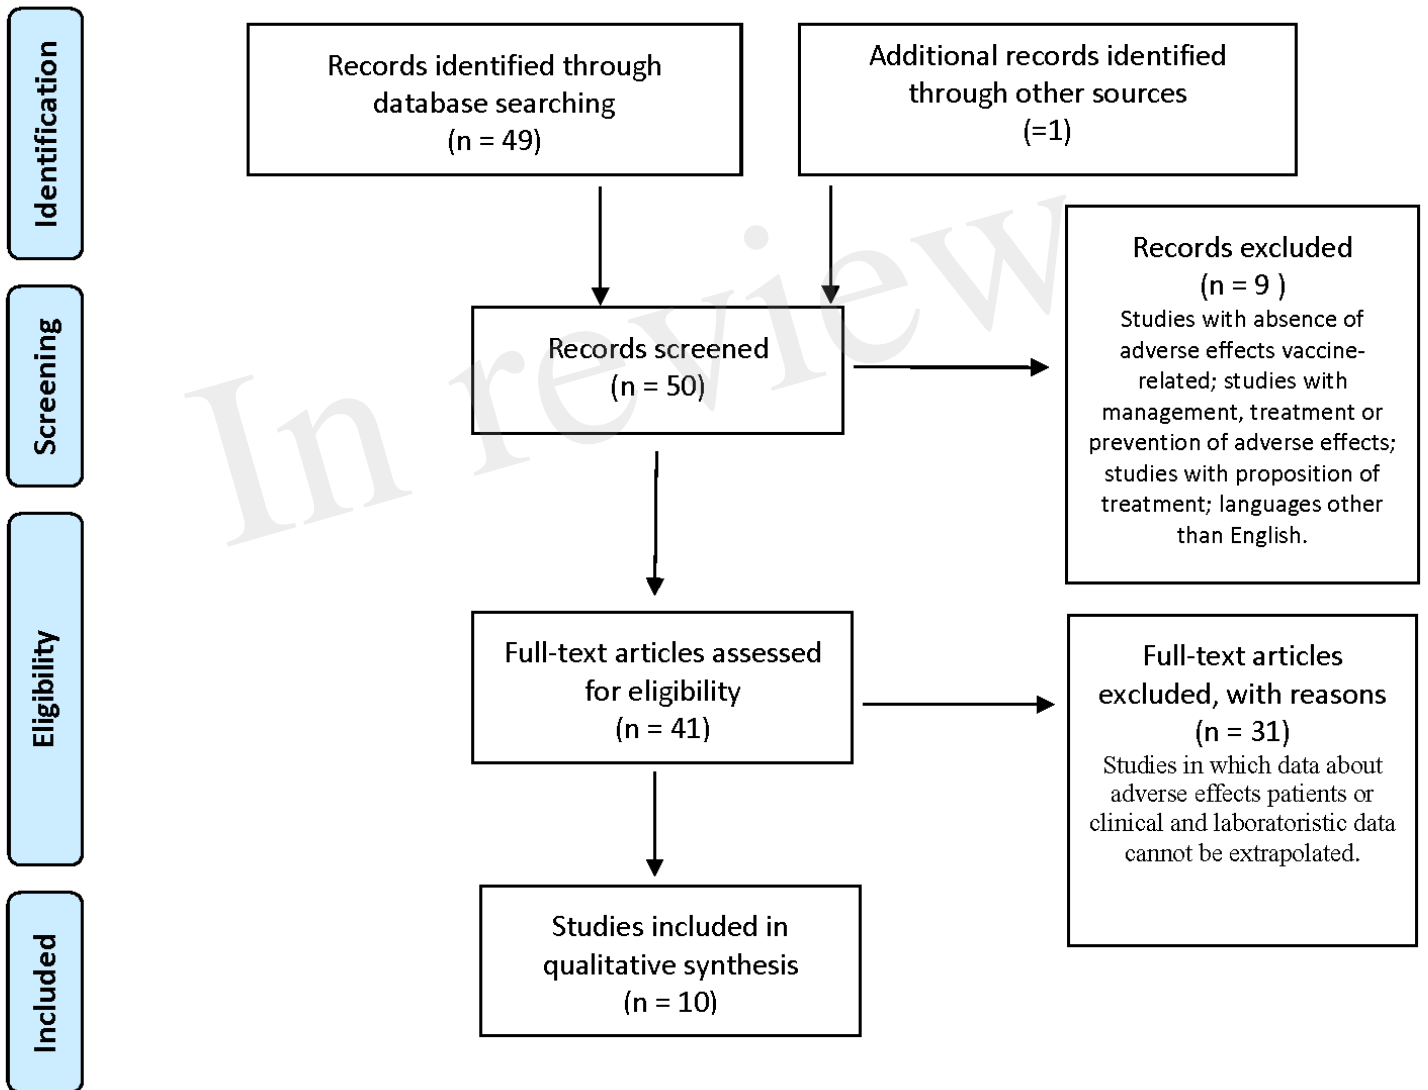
Identification

Records identified through database searching (n = 49)

Additional records identified through other sources (=1)

Screening

Records screened (n = 50)

Records excluded (n = 9 ) Studies with absence of adverse effects vaccine-related; studies with management, treatment or prevention of adverse effects; studies with proposition of treatment; languages other than English.

Eligibility

Full-text articles assessed for eligibility (n = 41)

Full-text articles excluded, with reasons (n = 31) Studies in which data about adverse effects patients or clinical and laboratoristic data cannot be extrapolated.

Included

Studies included in qualitative synthesis (n = 10)

In review